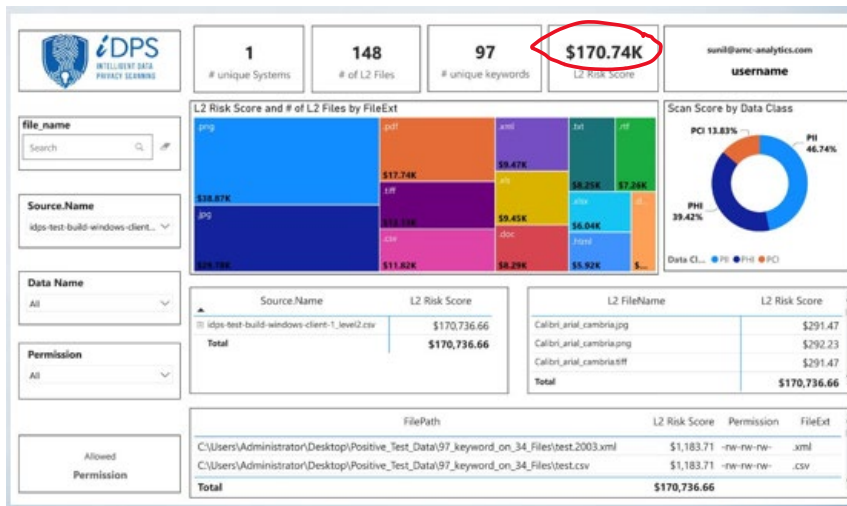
iDPS
INTELLIGENT DATA PRIVACY SCANNING

1
# unique Systems

148
# of L2 Files

97
# unique keywords

$170.74K
L2 Risk Score

sunil@amc-analytics.com
username

file_name
Search

Source.Name
idps-test-build-windows-client...

Data Name
All

Permission
All

Allowed
Permission

L2 Risk Score and # of L2 Files by FileExt

.png
$38.87K
.jpg
$29.78K
.pdf
$17.74K
.tiff
$13.33K
.csv
$11.82K
.xml
$9.47K
.xls
$9.45K
.doc
$8.29K
.txt
$8.25K
.rtf
$7.26K
.xlsx
$6.04K
.html
$5.92K
.d
$...

Scan Score by Data Class
PCI 13.83%
PII 46.74%
PHI 39.42%
Data Cl... PII PHI PCI

| Source.Name | L2 Risk Score |
|---|---|
| idps-test-build-windows-client-1_level2.csv | $170,736.66 |
| Total | $170,736.66 |

| L2 FileName | L2 Risk Score |
|---|---|
| Calibri_arial_cambria.jpg | $291.47 |
| Calibri_arial_cambria.png | $292.23 |
| Calibri_arial_cambria.tiff | $291.47 |
| Total | $170,736.66 |

| FilePath | L2 Risk Score | Permission | FileExt |
|---|---|---|---|
| C:\Users\Administrator\Desktop\Positive_Test_Data\97_keyword_on_34_Files\test.2003.xml | $1,183.71 | -rw-rw-rw- | .xml |
| C:\Users\Administrator\Desktop\Positive_Test_Data\97_keyword_on_34_Files\test.csv | $1,183.71 | -rw-rw-rw- | .csv |
| Total | $170,736.66 | | |